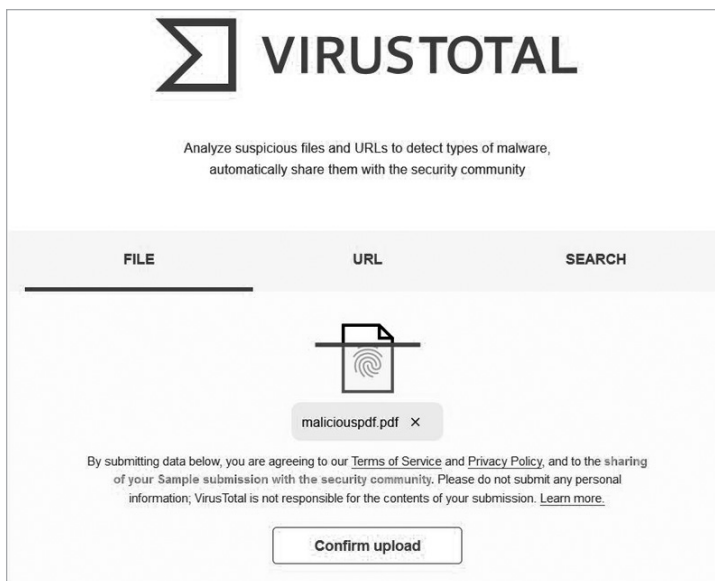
VIRUSTOTAL

Analyze suspicious files and URLs to detect types of malware, automatically share them with the security community

FILE

URL

SEARCH

maliciouspdf.pdf ×

By submitting data below, you are agreeing to our Terms of Service and Privacy Policy, and to the sharing of your Sample submission with the security community. Please do not submit any personal information; VirusTotal is not responsible for the contents of your submission. Learn more.

Confirm upload